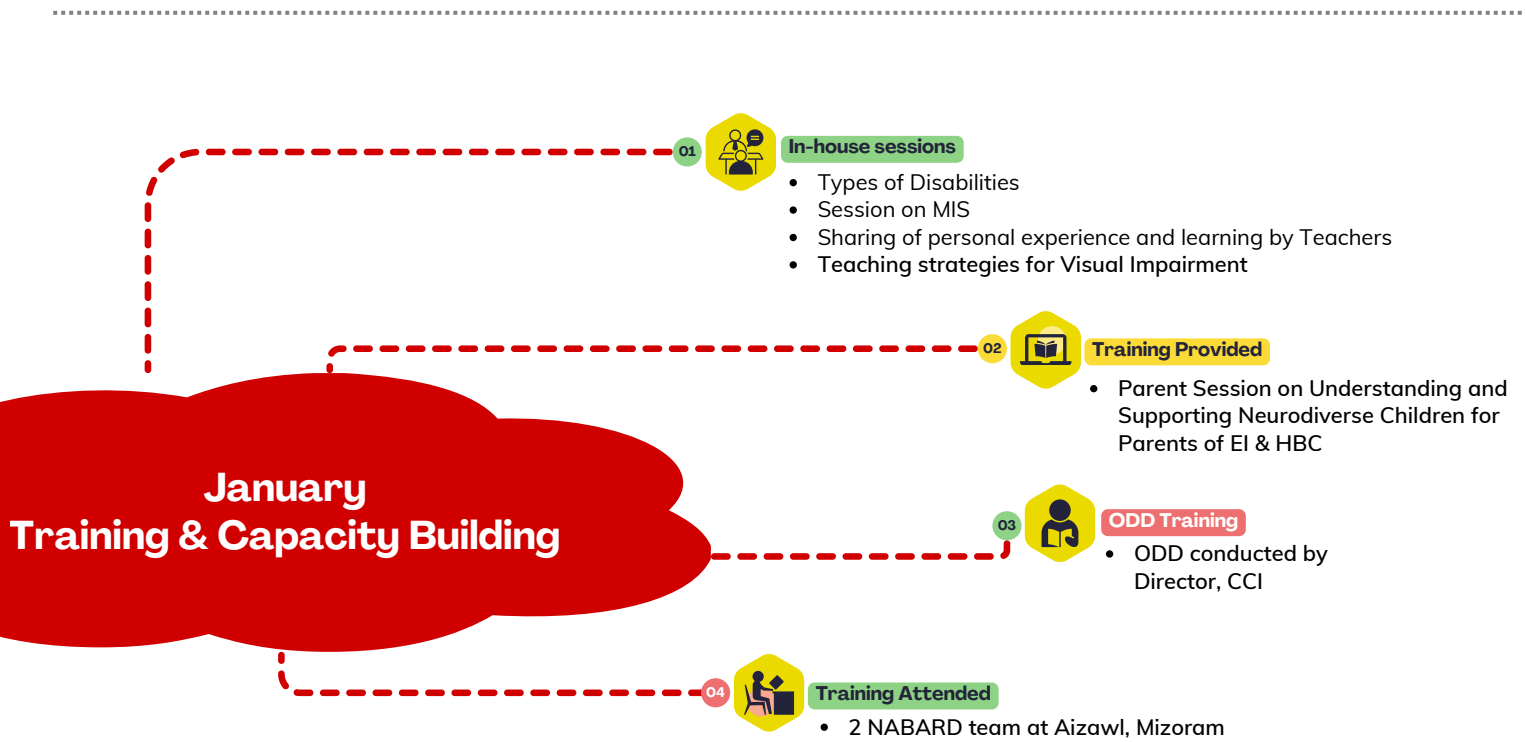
January
Training & Capacity Building

01 In-house sessions
- Types of Disabilities
- Session on MIS
- Sharing of personal experience and learning by Teachers
- Teaching strategies for Visual Impairment

02 Training Provided
- Parent Session on Understanding and Supporting Neurodiverse Children for Parents of EI & HBC

03 ODD Training
- ODD conducted by Director, CCI

04 Training Attended
- 2 NABARD team at Aizawl, Mizoram